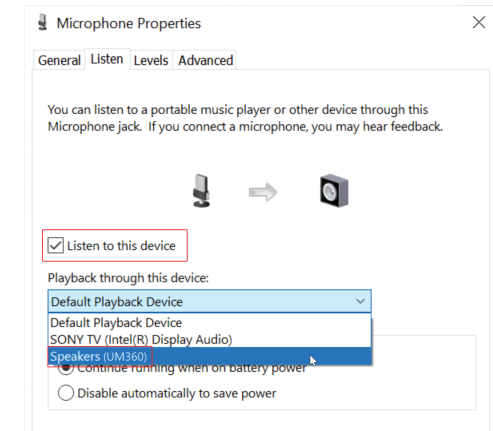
Microphone Properties

General Listen Levels Advanced

You can listen to a portable music player or other device through this Microphone jack. If you connect a microphone, you may hear feedback.

Listen to this device

Playback through this device:

Default Playback Device

Default Playback Device
SONY TV (Intel(R) Display Audio)
Speakers (UM360)

Continue running when on battery power

Disable automatically to save power